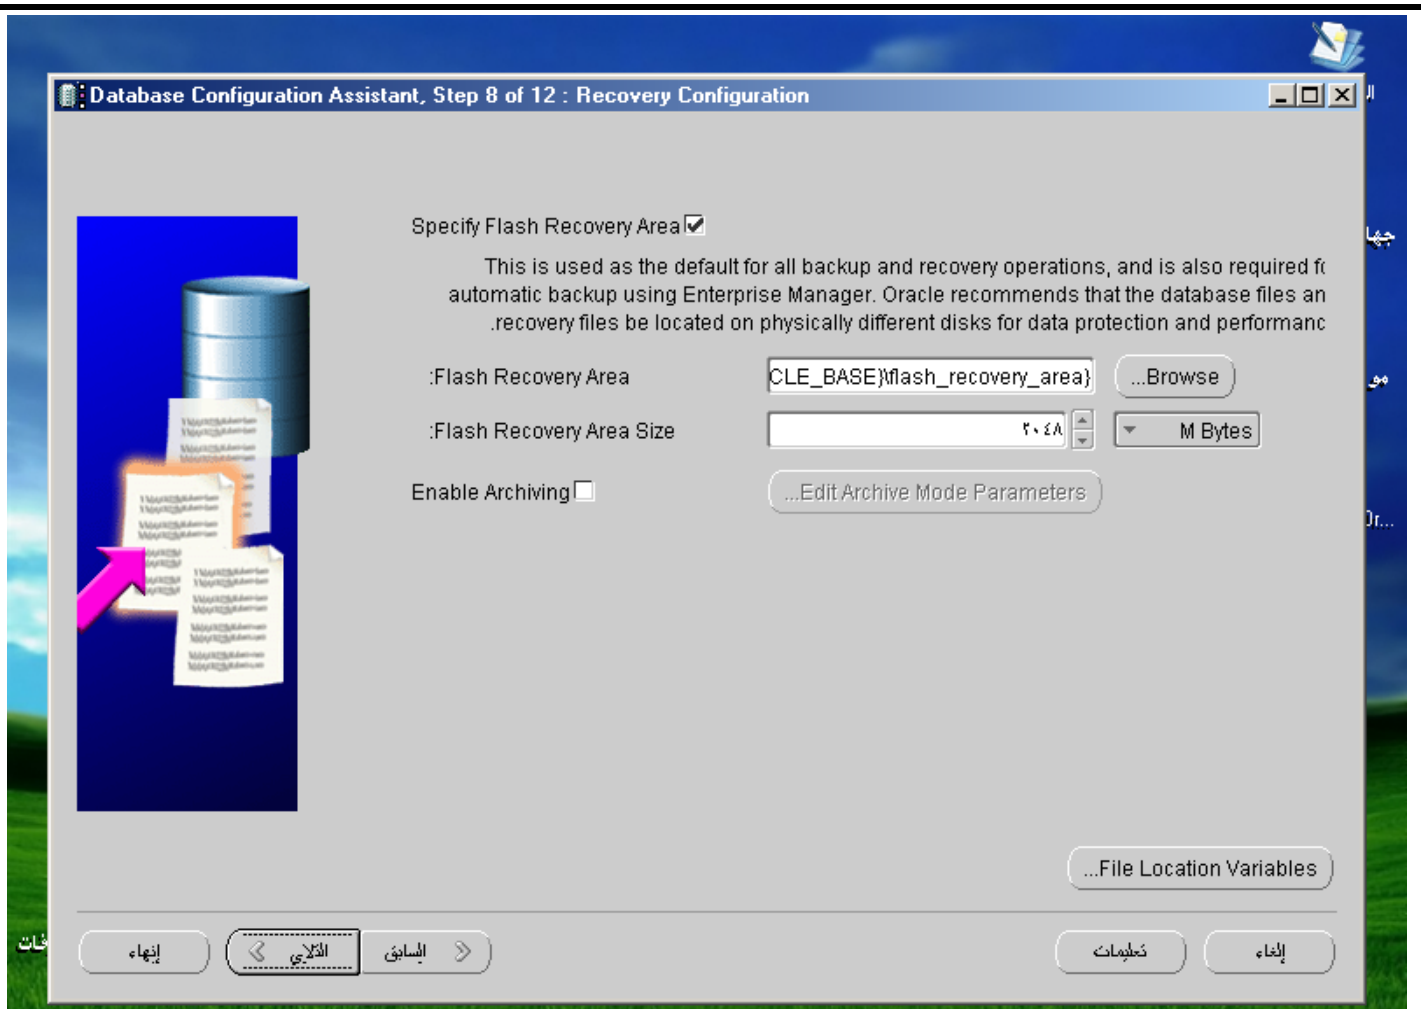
Database Configuration Assistant, Step 8 of 12 : Recovery Configuration

Specify Flash Recovery Area

This is used as the default for all backup and recovery operations, and is also required f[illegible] automatic backup using Enterprise Manager. Oracle recommends that the database files an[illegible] .recovery files be located on physically different disks for data protection and performanc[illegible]

:Flash Recovery Area CLE_BASE}\flash_recovery_area} ...Browse

:Flash Recovery Area Size ٢٠٤٨ M Bytes

Enable Archiving ...Edit Archive Mode Parameters

...File Location Variables

إنهاء الآلاي السابق تعليمات إلغاء

جها
مو
Or...
ئات